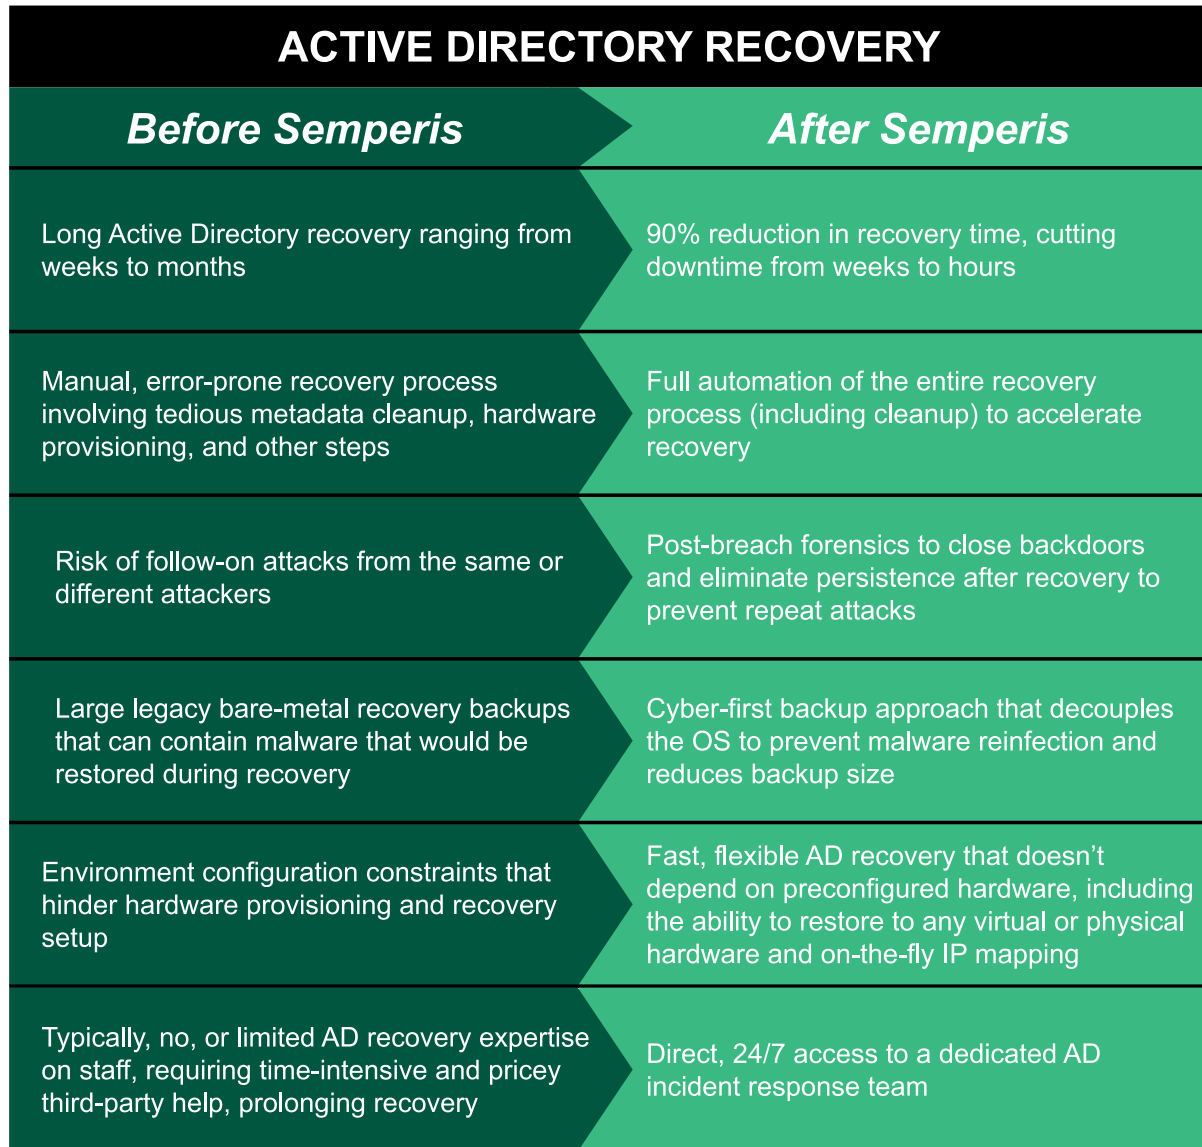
ACTIVE DIRECTORY RECOVERY

| Before Semperis | After Semperis |
|---|---|
| Long Active Directory recovery ranging from weeks to months | 90% reduction in recovery time, cutting downtime from weeks to hours |
| Manual, error-prone recovery process involving tedious metadata cleanup, hardware provisioning, and other steps | Full automation of the entire recovery process (including cleanup) to accelerate recovery |
| Risk of follow-on attacks from the same or different attackers | Post-breach forensics to close backdoors and eliminate persistence after recovery to prevent repeat attacks |
| Large legacy bare-metal recovery backups that can contain malware that would be restored during recovery | Cyber-first backup approach that decouples the OS to prevent malware reinfection and reduces backup size |
| Environment configuration constraints that hinder hardware provisioning and recovery setup | Fast, flexible AD recovery that doesn’t depend on preconfigured hardware, including the ability to restore to any virtual or physical hardware and on-the-fly IP mapping |
| Typically, no, or limited AD recovery expertise on staff, requiring time-intensive and pricey third-party help, prolonging recovery | Direct, 24/7 access to a dedicated AD incident response team |